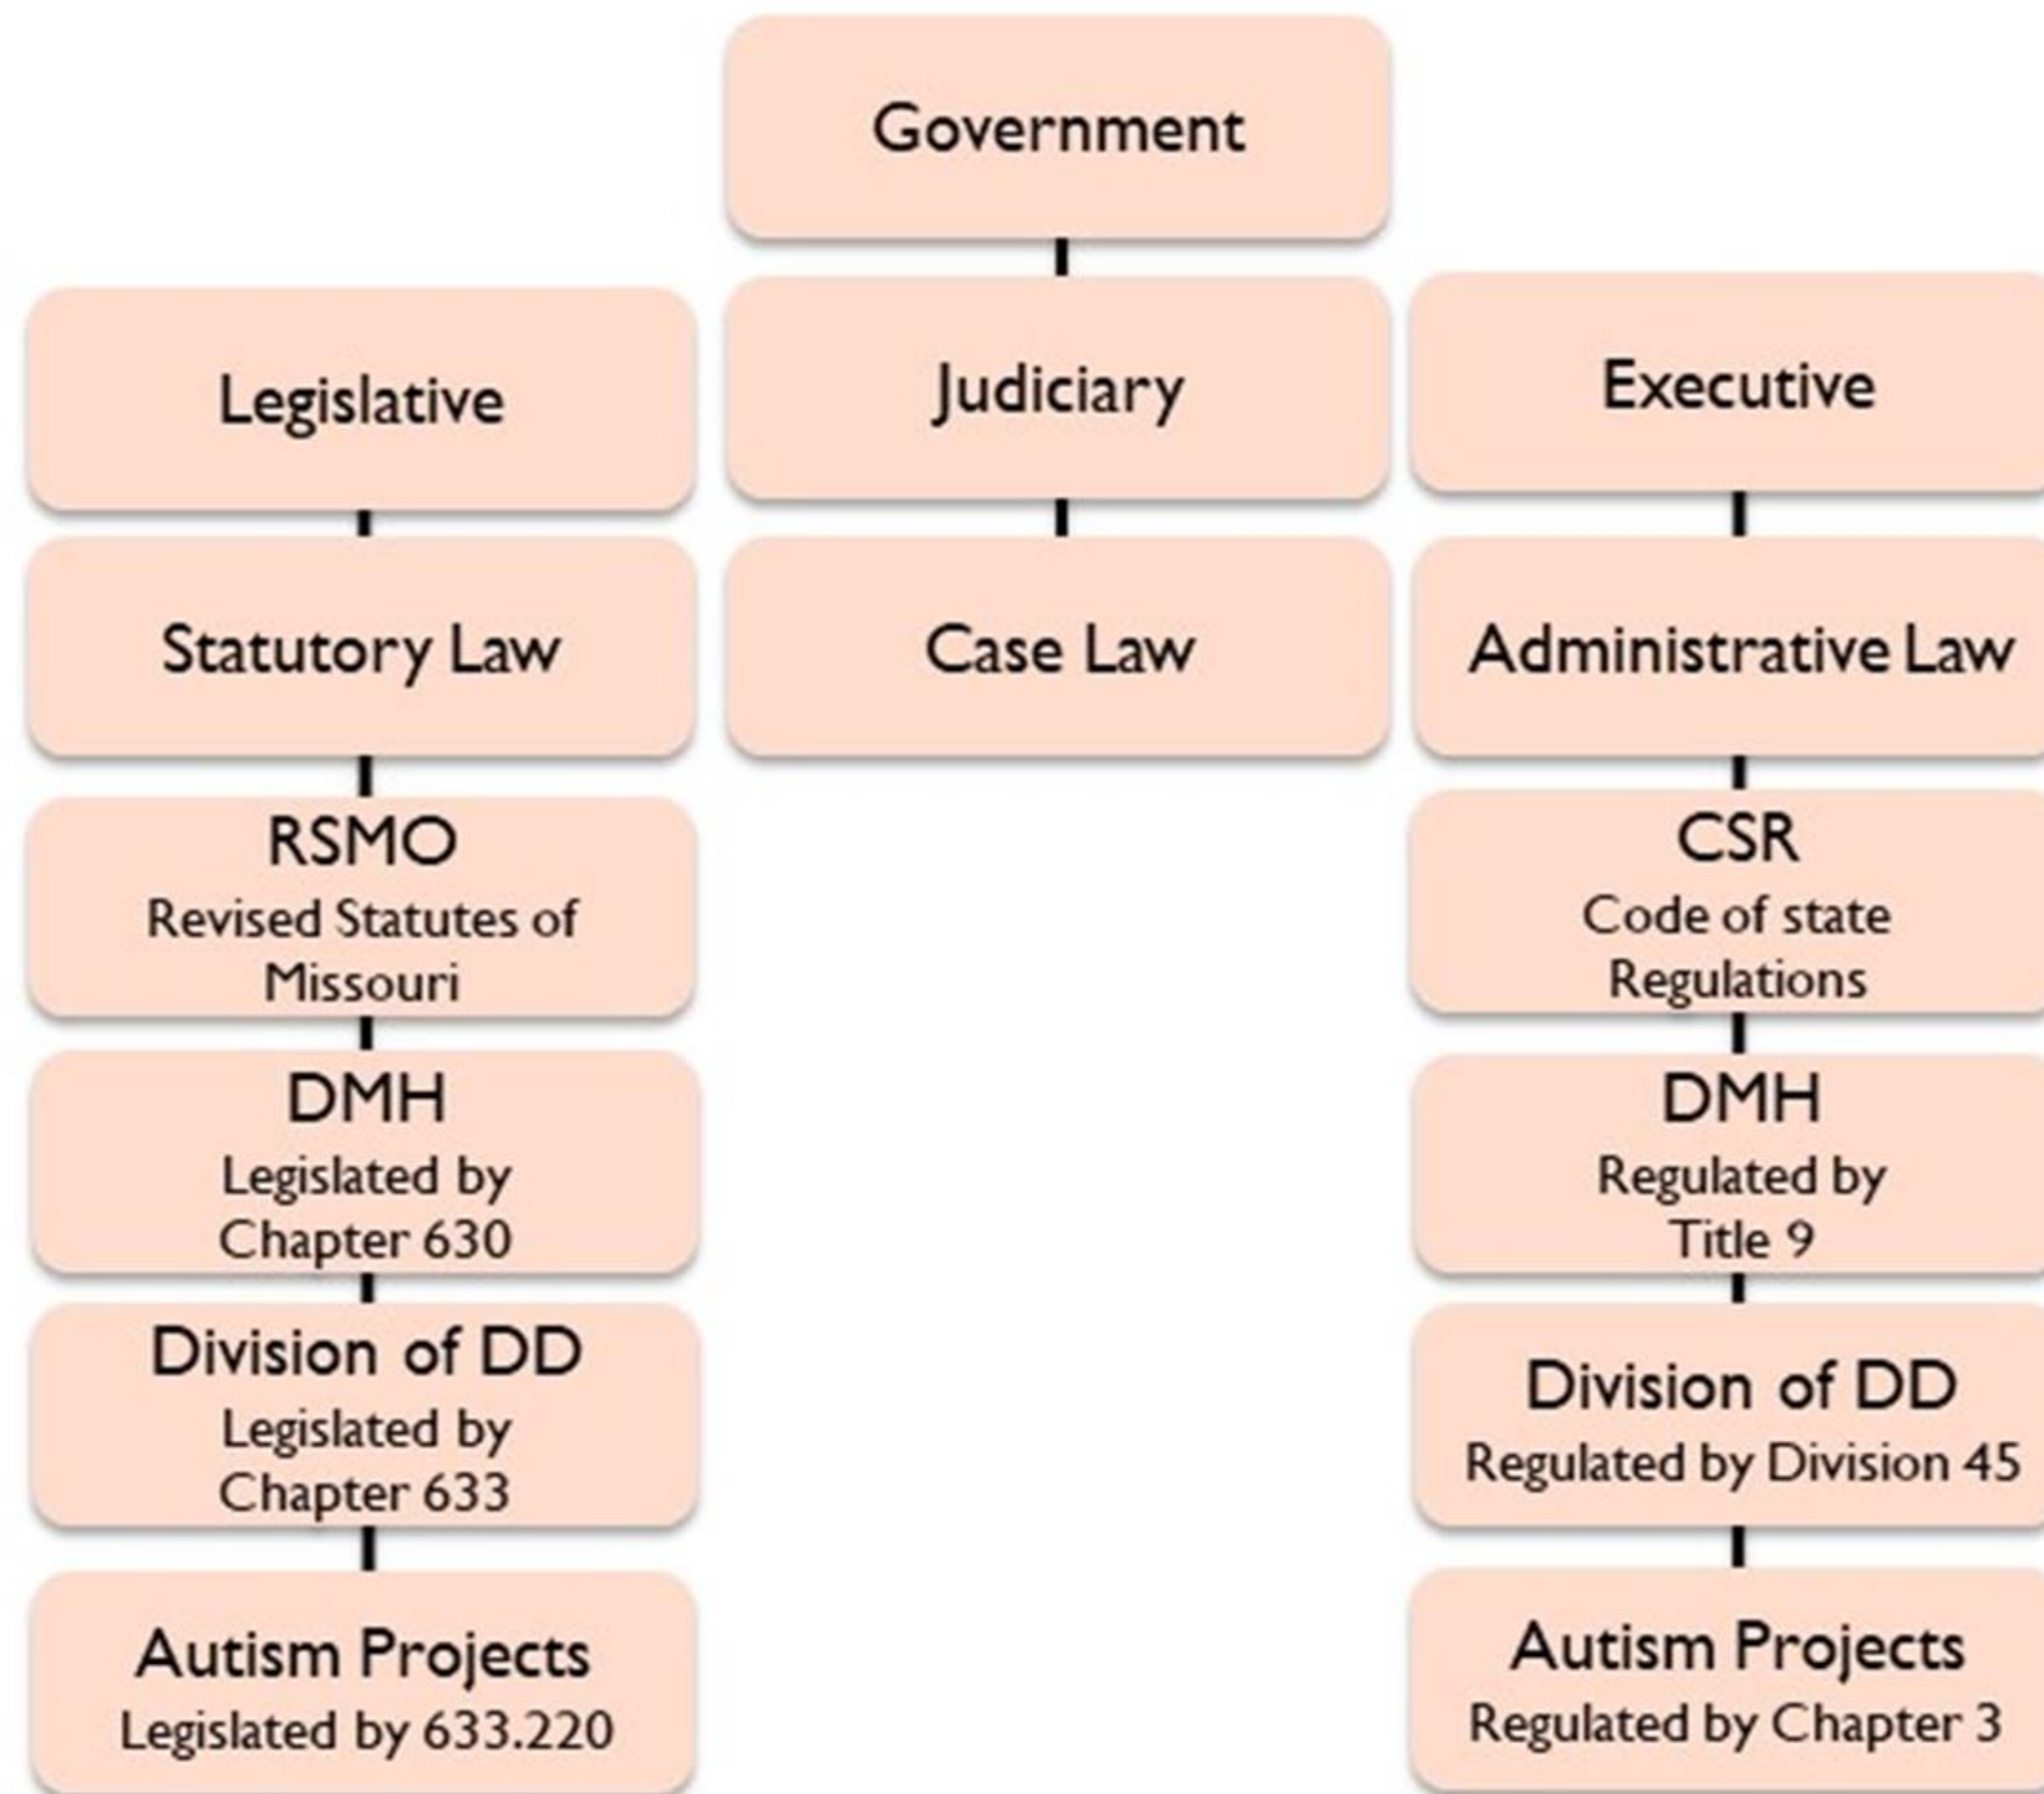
Government

Legislative

Statutory Law

RSMO
Revised Statutes of Missouri

DMH
Legislated by Chapter 630

Division of DD
Legislated by Chapter 633

Autism Projects
Legislated by 633.220

Judiciary

Case Law

Executive

Administrative Law

CSR
Code of state Regulations

DMH
Regulated by Title 9

Division of DD
Regulated by Division 45

Autism Projects
Regulated by Chapter 3